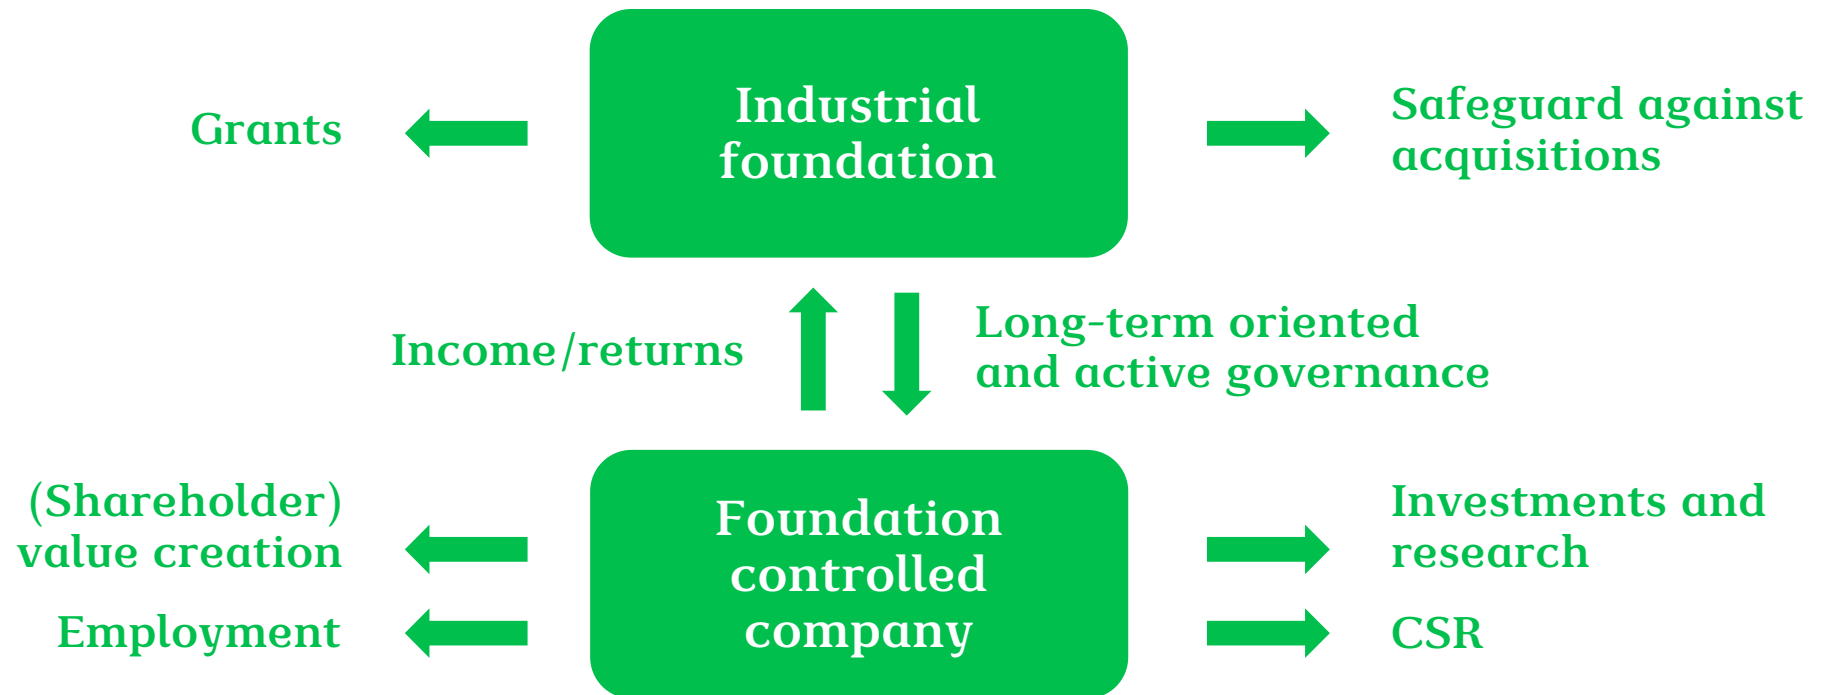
Grants

Industrial foundation

Safeguard against acquisitions

Income/returns

Long-term oriented and active governance

(Shareholder) value creation

Employment

Foundation controlled company

Investments and research

CSR